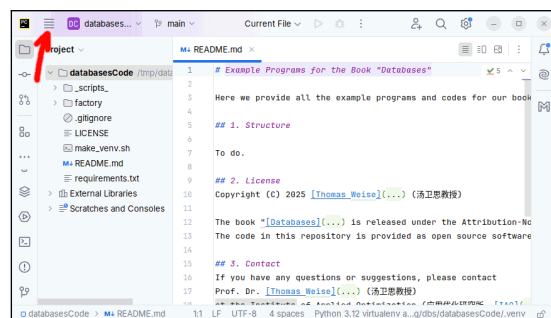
DC databasesC main Current File

Project
databasesCode /tmp/data
_scripts_
factory
.gitignore
LICENSE
make_venv.sh
M↓ README.md
requirements.txt
External Libraries
Scratches and Consoles

M↓ README.md

5

# Example Programs for the Book "Databases"

Here we provide all the example programs and codes for our book

## 1. Structure

To do.

## 2. License
Copyright (C) 2025 [Thomas Weise](...) (汤卫思教授)

The book "[Databases](...) is released under the Attribution-No
The code in this repository is provided as open source software

## 3. Contact
If you have any questions or suggestions, please contact
Prof. Dr. [Thomas Weise](...) (汤卫思教授)
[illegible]

databasesCode > M↓ README.md 1:1 LF UTF-8 4 spaces Python 3.12 virtualenv a.../g/dbs/databasesCode/.venv